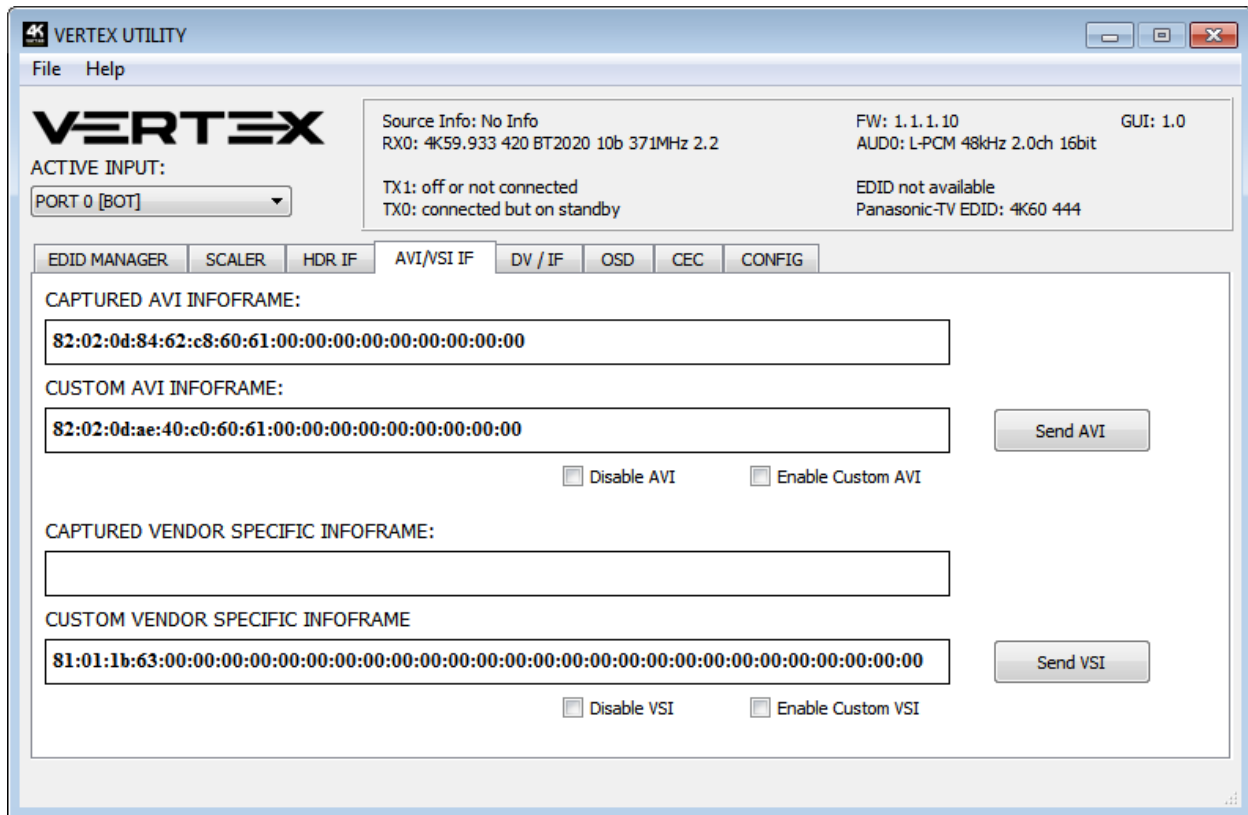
4K VERTEX UTILITY

File Help

VERTEX
ACTIVE INPUT:
PORT 0 [BOT]

Source Info: No Info
RX0: 4K59.933 420 BT2020 10b 371MHz 2.2

TX1: off or not connected
TX0: connected but on standby

FW: 1.1.1.10
AUD0: L-PCM 48kHz 2.0ch 16bit

EDID not available
Panasonic-TV EDID: 4K60 444

GUI: 1.0

EDID MANAGER | SCALER | HDR IF | AVI/VSI IF | DV / IF | OSD | CEC | CONFIG

CAPTURED AVI INFOFRAME:

82:02:0d:84:62:c8:60:61:00:00:00:00:00:00:00:00:00

CUSTOM AVI INFOFRAME:

82:02:0d:ae:40:c0:60:61:00:00:00:00:00:00:00:00:00

Send AVI

Disable AVI

Enable Custom AVI

CAPTURED VENDOR SPECIFIC INFOFRAME:

CUSTOM VENDOR SPECIFIC INFOFRAME

81:01:1b:63:00:00:00:00:00:00:00:00:00:00:00:00:00:00:00:00:00:00:00:00:00:00:00:00:00:00:00

Send VSI

Disable VSI

Enable Custom VSI